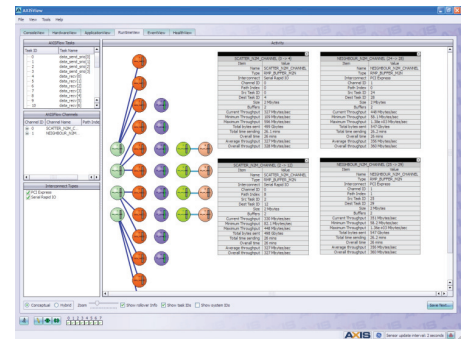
AXISView

File View Tools Help

Constraints Hardware Applications Runtime Overview Health

AXISFlow Tasks

| Task ID | Task Name |
|---|---|
| 0 | data_send_src[0] |
| 1 | data_send_src[1] |
| 2 | data_send_src[2] |
| 3 | data_send_src[3] |
| 4 | data_recv[0] |
| 5 | data_recv[1] |
| 6 | data_recv[2] |
| 7 | data_recv[3] |
| 8 | data_recv[4] |
| 9 | data_recv[5] |

AXISFlow Channels

| Channel ID | Channel Name | Path Index |
|---|---|---|
| 0 | SCATTER_SUM_C... | |
| 1 | NEIGHBOUR_SUM... | |

Interconnect Types

PCI Express
Serial Rapid IO

Activity

| Item | Value |
|---|---|
| Name | SCATTER_SUM_CHANNEL |
| Type | RMP_BUFFER_XON |
| Interconnect | Serial Rapid IO |
| Channel ID | 0 |
| Path Index | 0 |
| Src Task ID | 0 |
| Dest Task ID | 4 |
| Size | 2 Mbytes |
| Buffers | |
| Current Throughput | 127 Mbytes/sec |
| Minimum Throughput | 109 Mbytes/sec |
| Maximum Throughput | 156 Mbytes/sec |
| Total bytes sent | 498 Gbytes |
| Total time sending | 31.2 mins |
| Overall time | 33 mins |
| Average throughput | 127 Mbytes/sec |
| Overall throughput | 127 Mbytes/sec |

| Item | Value |
|---|---|
| Name | NEIGHBOUR_SUM_CHANNEL |
| Type | RMP_BUFFER_XON |
| Interconnect | PCI Express |
| Channel ID | 1 |
| Path Index | 0 |
| Src Task ID | 0 |
| Dest Task ID | 4 |
| Size | 2 Mbytes |
| Buffers | |
| Current Throughput | 448 Mbytes/sec |
| Minimum Throughput | 351 Mbytes/sec |
| Maximum Throughput | 1.06e+03 Mbytes/sec |
| Total bytes sent | 947 Gbytes |
| Total time sending | 30 mins |
| Overall time | 33 mins |
| Average throughput | 530 Mbytes/sec |
| Overall throughput | 383 Mbytes/sec |

| Item | Value |
|---|---|
| Name | SCATTER_SUM_CHANNEL |
| Type | RMP_BUFFER_XON |
| Interconnect | Serial Rapid IO |
| Channel ID | 0 |
| Path Index | 1 |
| Src Task ID | 0 |
| Dest Task ID | 5 |
| Size | 2 Mbytes |
| Buffers | |
| Current Throughput | 127 Mbytes/sec |
| Minimum Throughput | 109 Mbytes/sec |
| Maximum Throughput | 156 Mbytes/sec |
| Total bytes sent | 498 Gbytes |
| Total time sending | 31.2 mins |
| Overall time | 33 mins |
| Average throughput | 127 Mbytes/sec |
| Overall throughput | 127 Mbytes/sec |

| Item | Value |
|---|---|
| Name | NEIGHBOUR_SUM_CHANNEL |
| Type | RMP_BUFFER_XON |
| Interconnect | PCI Express |
| Channel ID | 1 |
| Path Index | 1 |
| Src Task ID | 0 |
| Dest Task ID | 5 |
| Size | 2 Mbytes |
| Buffers | |
| Current Throughput | 451 Mbytes/sec |
| Minimum Throughput | 351 Mbytes/sec |
| Maximum Throughput | 1.06e+03 Mbytes/sec |
| Total bytes sent | 947 Gbytes |
| Total time sending | 30 mins |
| Overall time | 33 mins |
| Average throughput | 530 Mbytes/sec |
| Overall throughput | 383 Mbytes/sec |

Conceptual Hybrid Zoom Show relevant links Show task IDs Show content IDs

Save Rect...

AXIS Sensor update interval 2 seconds